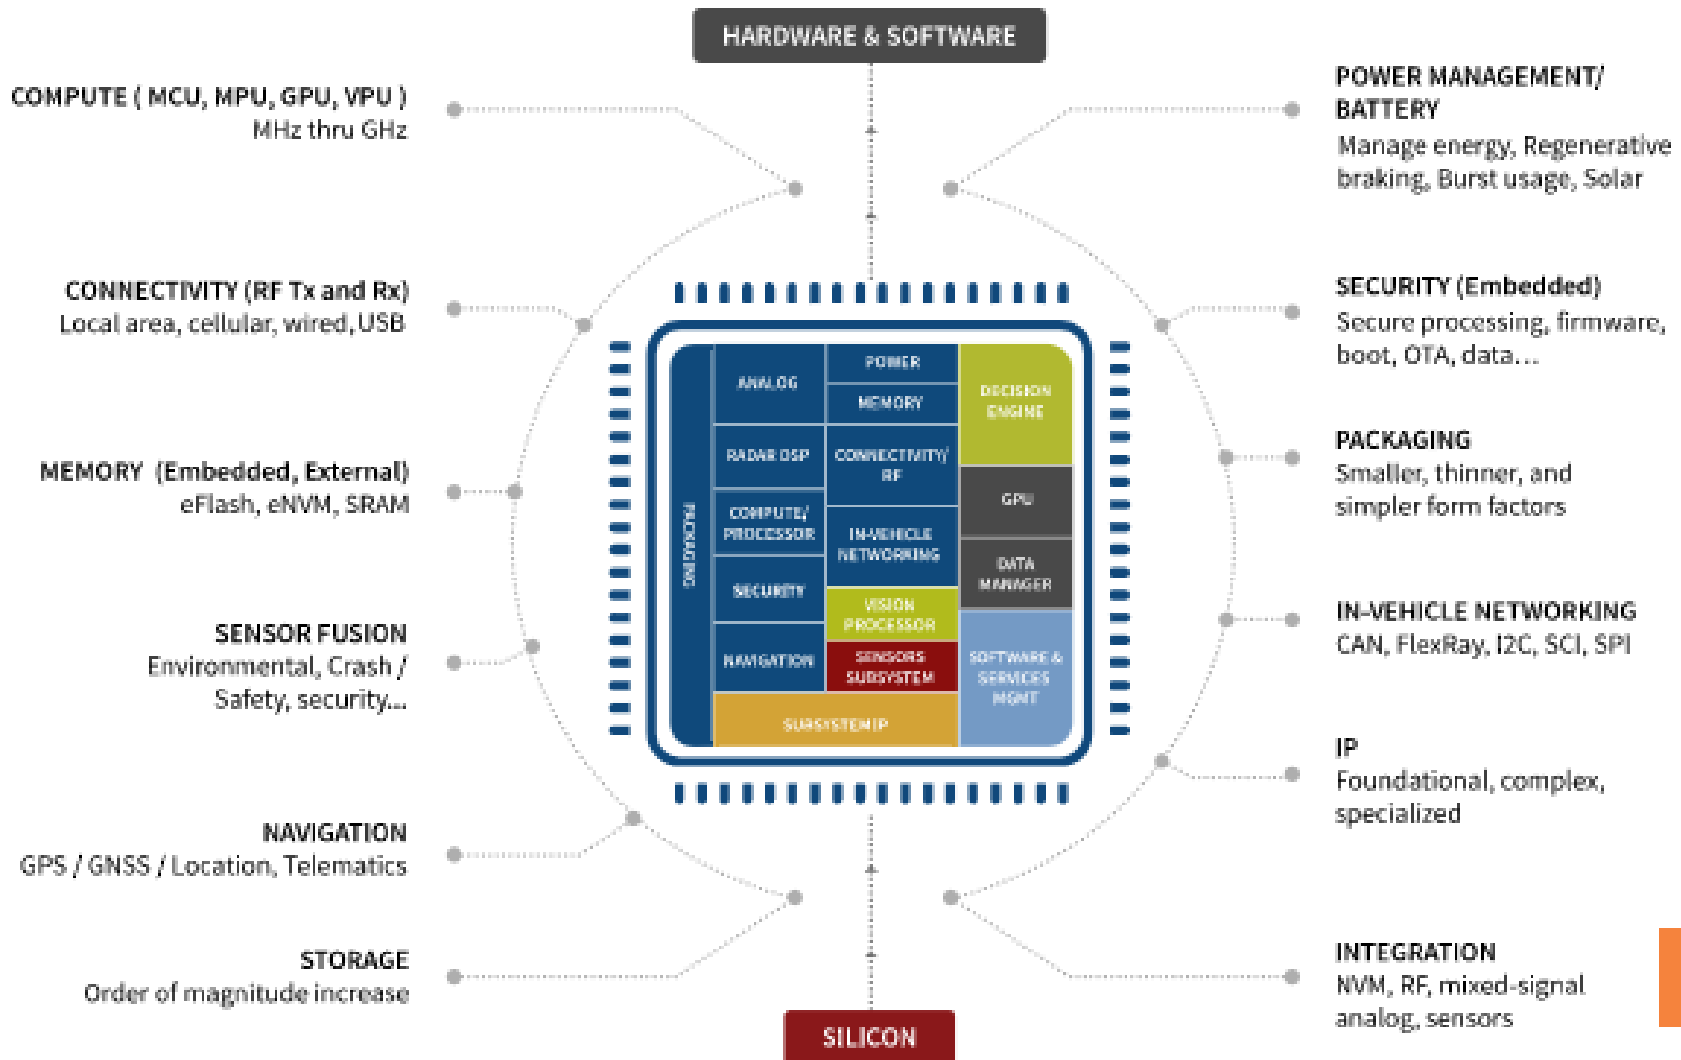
HARDWARE & SOFTWARE

COMPUTE ( MCU, MPU, GPU, VPU )
MHz thru GHz

CONNECTIVITY (RF Tx and Rx)
Local area, cellular, wired, USB

MEMORY (Embedded, External)
eFlash, eNVM, SRAM

SENSOR FUSION
Environmental, Crash / Safety, security...

NAVIGATION
GPS / GNSS / Location, Telematics

STORAGE
Order of magnitude increase

PACKAGING

ANALOG

POWER

MEMORY

DECISION ENGINE

RADAR DSP

CONNECTIVITY/ RF

GPU

COMPUTE/ PROCESSOR

IN-VEHICLE NETWORKING

DATA MANAGER

SECURITY

VISION PROCESSOR

NAVIGATION

SENSORS SUBSYSTEM

SOFTWARE & SERVICES MGMT

SUBSYSTEM IP

POWER MANAGEMENT/ BATTERY
Manage energy, Regenerative braking, Burst usage, Solar

SECURITY (Embedded)
Secure processing, firmware, boot, OTA, data...

PACKAGING
Smaller, thinner, and simpler form factors

IN-VEHICLE NETWORKING
CAN, FlexRay, I2C, SCI, SPI

IP
Foundational, complex, specialized

INTEGRATION
NVM, RF, mixed-signal analog, sensors

SILICON